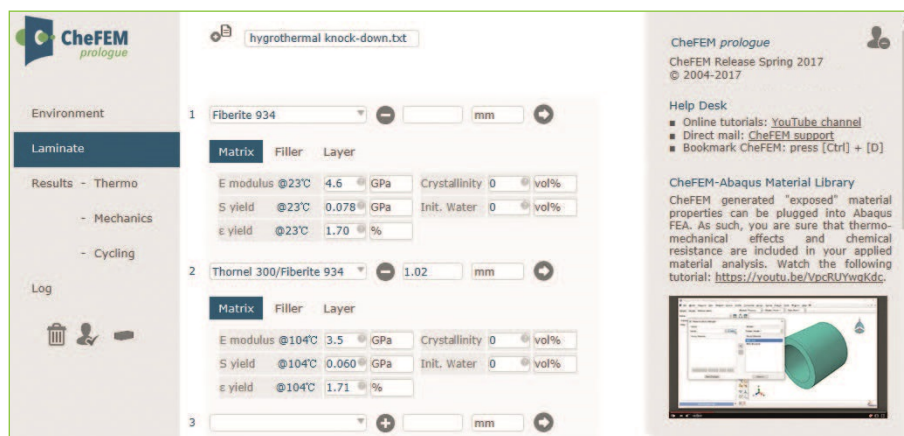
CheFEM prologue

hygrothermal knock-down.txt

Environment

Laminate

Results - Thermo

- Mechanics

- Cycling

Log

1 Fiberite 934 mm

Matrix Filler Layer

| | | | | | | |
|---|---|---|---|---|---|---|
| E modulus | @23°C | 4.6 | GPa | Crystallinity | 0 | vol% |
| S yield | @23°C | 0.078 | GPa | Init. Water | 0 | vol% |
| ε yield | @23°C | 1.70 | % | | | |

2 Thornel 300/Fiberite 934 1.02 mm

Matrix Filler Layer

| | | | | | | |
|---|---|---|---|---|---|---|
| E modulus | @104°C | 3.5 | GPa | Crystallinity | 0 | vol% |
| S yield | @104°C | 0.060 | GPa | Init. Water | 0 | vol% |
| ε yield | @104°C | 1.71 | % | | | |

3 mm

CheFEM prologue
CheFEM Release Spring 2017
© 2004-2017

Help Desk
■ Online tutorials: YouTube channel
■ Direct mail: CheFEM support
■ Bookmark CheFEM: press [Ctrl] + [D]

CheFEM-Abaqus Material Library
CheFEM generated "exposed" material properties can be plugged into Abaqus FEA. As such, you are sure that thermo-mechanical effects and chemical resistance are included in your applied material analysis. Watch the following tutorial: https://youtu.be/VpcRUYwqKdc.